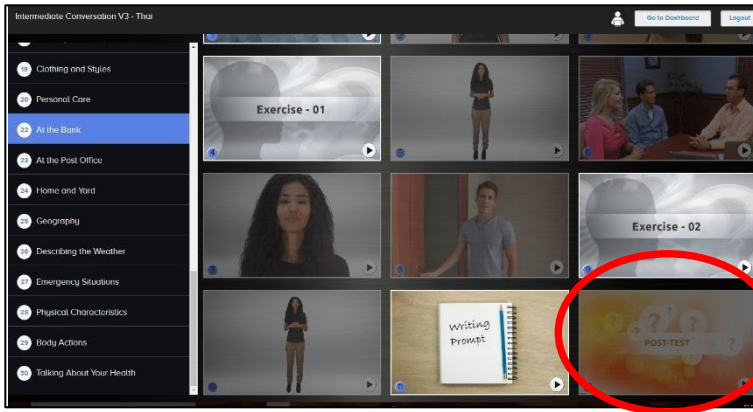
Intermediate Conversation V3 - Thai

Go to Dashboard

Logout

19 Clothing and Styles

20 Personal Care

22 At the Bank

23 At the Post Office

24 Home and Yard

25 Geography

26 Describing the Weather

27 Emergency Situations

28 Physical Characteristics

29 Body Actions

30 Talking About Your Health

Exercise - 01

4

5

6

7

8

Exercise - 02

10

11

Writing Prompt

POST-TEST